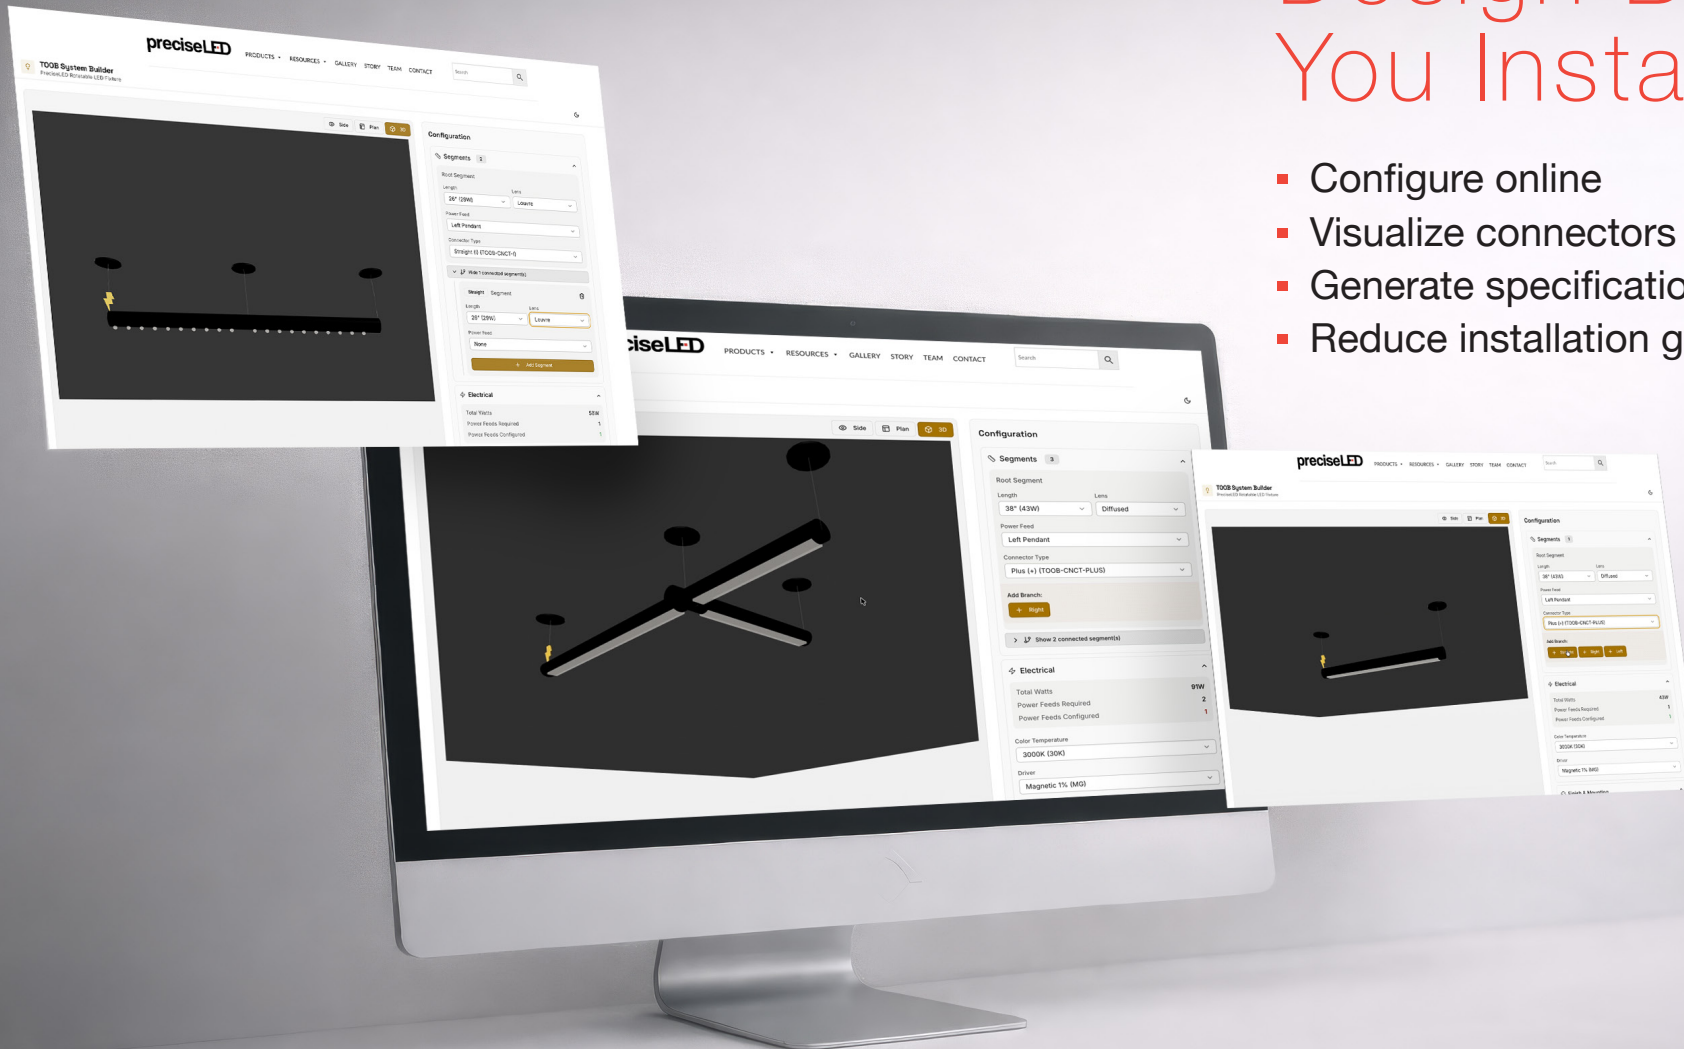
You Insta

Configure online
Visualize connectors
Generate specificatio
Reduce installation g

preciseLED
TOOB System Builder
PreciseLED Rotatable LED Fixture
PRODUCTS RESOURCES GALLERY STORY TEAM CONTACT
Search
Side Plan 3D
Configuration
Segments 2
Root Segment
Length Lens
26" (29W) Louvre
Power Feed
Left Pendant
Connector Type
Straight (I) (TOOB-CNCT-I)
Hide 1 connected segment(s)
Straight Segment
Length Lens
26" (29W) Louvre
Power Feed
None
+ Add Segment
Electrical
Total Watts 58W
Power Feeds Required 1
Power Feeds Configured 1

ciseLED
PRODUCTS RESOURCES GALLERY STORY TEAM CONTACT
Search
Side Plan 3D
Configuration
Segments 3
Root Segment
Length Lens
38" (43W) Diffused
Power Feed
Left Pendant
Connector Type
Plus (+) (TOOB-CNCT-PLUS)
Add Branch:
+ Right
Show 2 connected segment(s)
Electrical
Total Watts 91W
Power Feeds Required 2
Power Feeds Configured 1
Color Temperature
3000K (30K)
Driver
Magnetic 1% (MG)

preciseLED
TOOB System Builder
PRODUCTS RESOURCES GALLERY STORY TEAM CONTACT
Configuration
Segments 1
Root Segment
38" (43W) Diffused
Left Pendant
Plus (+) (TOOB-CNCT-PLUS)
Add Branch:
Electrical
Total Watts 43W
Power Feeds Required 1
Power Feeds Configured 1
Color Temperature
3000K (30K)
Driver
Magnetic 1% (MG)
Finish & Mounting